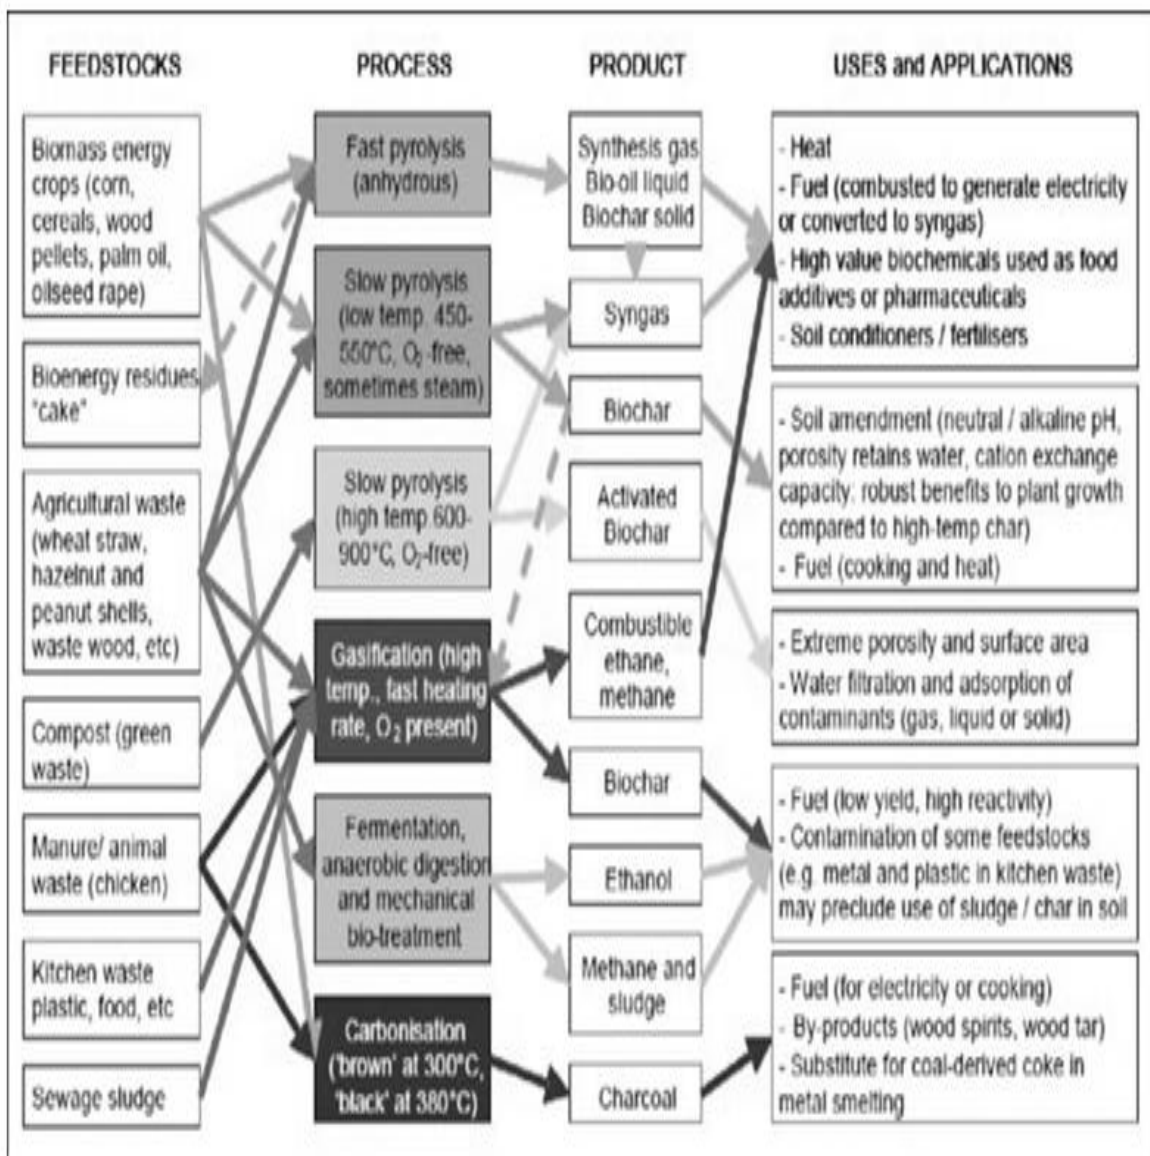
FEEDSTOCKS

PROCESS

PRODUCT

USES and APPLICATIONS

Biomass energy crops (corn, cereals, wood pellets, palm oil, oilseed rape)

Bioenergy residues "cake"

Agricultural waste (wheat straw, hazelnut and peanut shells, waste wood, etc)

Compost (green waste)

Manure/ animal waste (chicken)

Kitchen waste plastic, food, etc

Sewage sludge

Fast pyrolysis (anhydrous)

Slow pyrolysis (low temp. 450-550°C, $O_2$-free, sometimes steam)

Slow pyrolysis (high temp 600-900°C, $O_2$-free)

Gasification (high temp., fast heating rate, $O_2$ present)

Fermentation, anaerobic digestion and mechanical bio-treatment

Carbonisation ('brown' at 300°C, 'black' at 380°C)

Synthesis gas Bio-oil liquid Biochar solid

Syngas

Biochar

Activated Biochar

Combustible ethane, methane

Biochar

Ethanol

Methane and sludge

Charcoal

- Heat
- Fuel (combusted to generate electricity or converted to syngas)
- High value biochemicals used as food additives or pharmaceuticals
- Soil conditioners / fertilisers

- Soil amendment (neutral / alkaline pH, porosity retains water, cation exchange capacity: robust benefits to plant growth compared to high-temp char)
- Fuel (cooking and heat)

- Extreme porosity and surface area
- Water filtration and adsorption of contaminants (gas, liquid or solid)

- Fuel (low yield, high reactivity)
- Contamination of some feedstocks (e.g. metal and plastic in kitchen waste) may preclude use of sludge / char in soil

- Fuel (for electricity or cooking)
- By-products (wood spirits, wood tar)
- Substitute for coal-derived coke in metal smelting